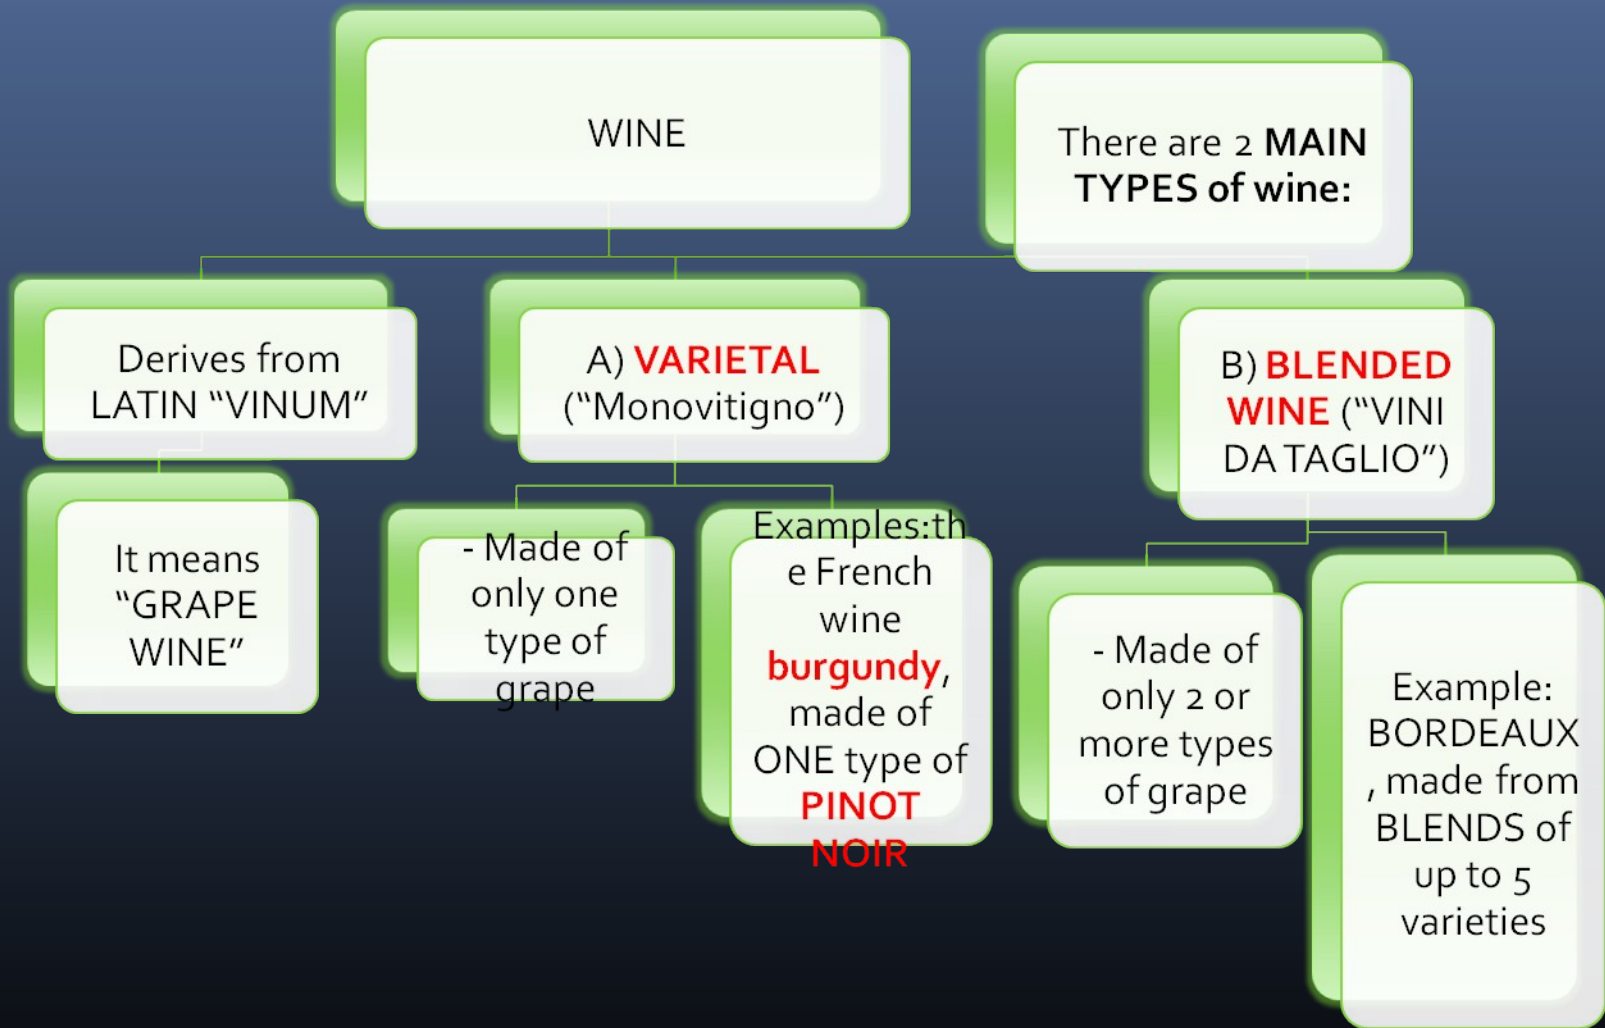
WINE

There are 2 MAIN TYPES of wine:

Derives from LATIN "VINUM"

It means "GRAPE WINE"

A) VARIETAL ("Monovitigno")

- Made of only one type of grape

Examples:the French wine burgundy, made of ONE type of PINOT NOIR

B) BLENDED WINE ("VINI DA TAGLIO")

- Made of only 2 or more types of grape

Example: BORDEAUX, made from BLENDS of up to 5 varieties